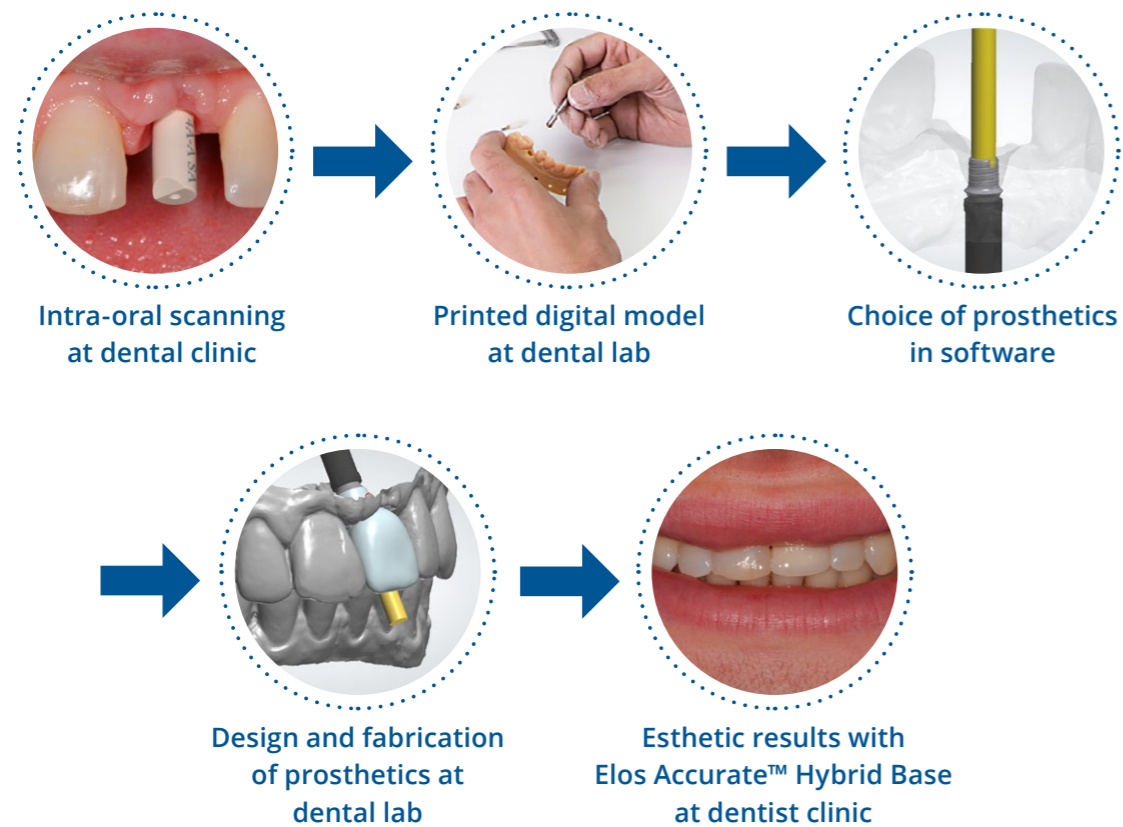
Intra-oral scanning at dental clinic

Printed digital model at dental lab

Choice of prosthetics in software

Design and fabrication of prosthetics at dental lab

Esthetic results with Elos Accurate™ Hybrid Base at dentist clinic